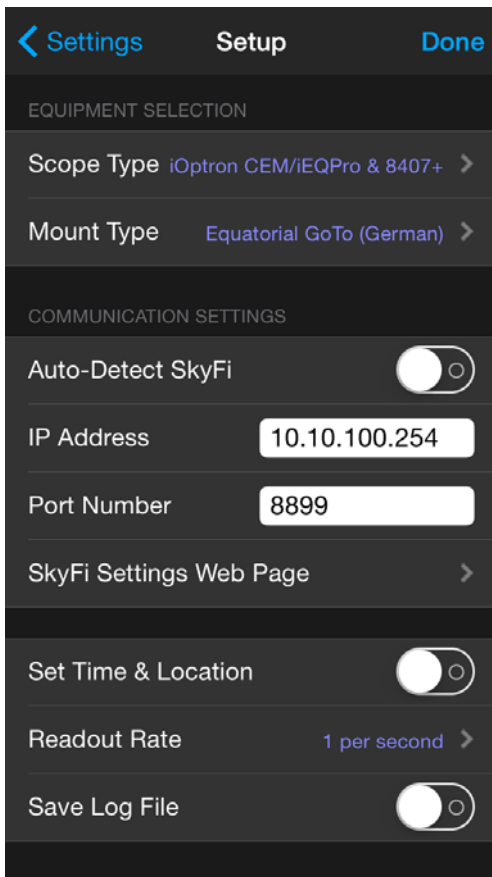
Settings Setup Done

EQUIPMENT SELECTION

Scope Type iOptron CEM/iEQPro & 8407+

Mount Type Equatorial GoTo (German)

COMMUNICATION SETTINGS

Auto-Detect SkyFi

IP Address 10.10.100.254

Port Number 8899

SkyFi Settings Web Page

Set Time & Location

Readout Rate 1 per second

Save Log File